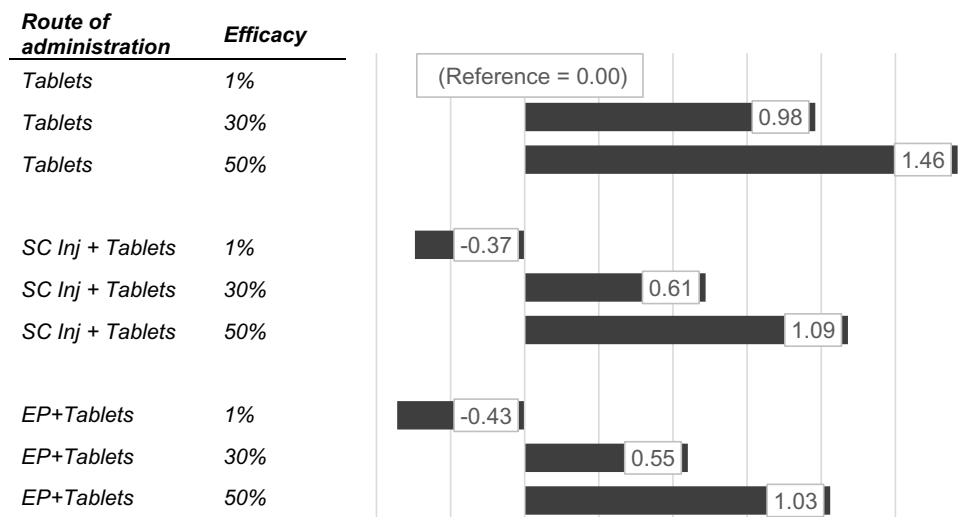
| Route of administration | Efficacy | |
|---|---|---|
| Tablets | 1% | (Reference = 0.00) |
| Tablets | 30% | 0.98 |
| Tablets | 50% | 1.46 |
| SC Inj + Tablets | 1% | -0.37 |
| SC Inj + Tablets | 30% | 0.61 |
| SC Inj + Tablets | 50% | 1.09 |
| EP+Tablets | 1% | -0.43 |
| EP+Tablets | 30% | 0.55 |
| EP+Tablets | 50% | 1.03 |